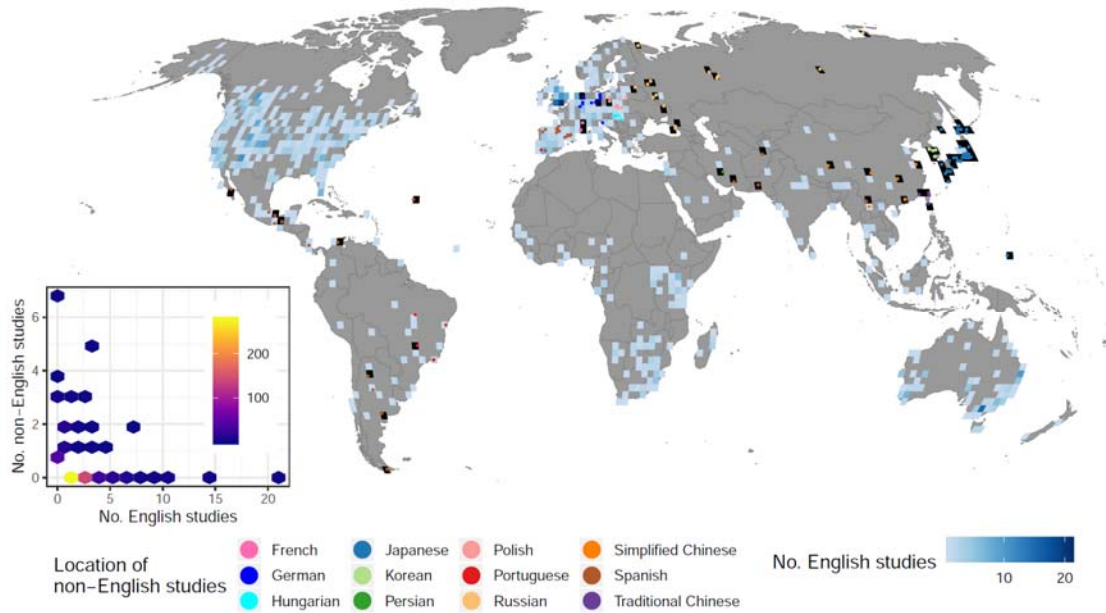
6
4
2
0
0 5 10 15 20
No. non-English studies
No. English studies
200
100

Location of non-English studies

French
German
Hungarian
Japanese
Korean
Persian
Polish
Portuguese
Russian
Simplified Chinese
Spanish
Traditional Chinese

No. English studies
10 20